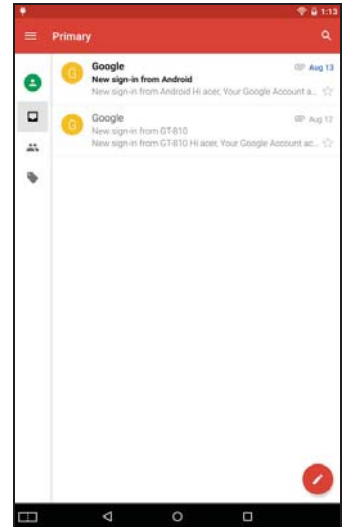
1:13

Primary

G Google
New sign-in from Android
New sign-in from Android Hi acer, Your Google Account a...
Aug 13

G Google
New sign-in from GT-810
New sign-in from GT-810 Hi acer, Your Google Account ac...
Aug 12